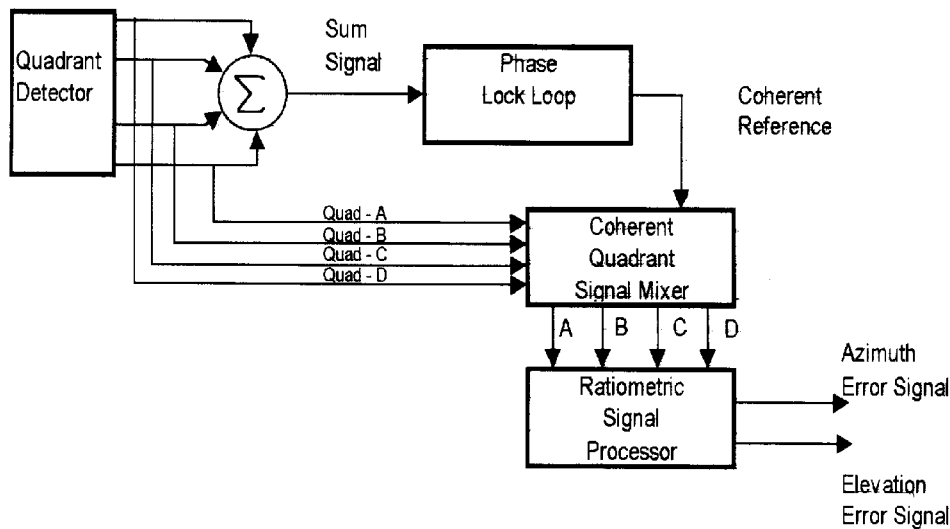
Quadrant Detector

$\Sigma$

Sum Signal

Phase Lock Loop

Coherent Reference

Quad - A
Quad - B
Quad - C
Quad - D

Coherent Quadrant Signal Mixer

A
B
C
D

Ratiometric Signal Processor

Azimuth Error Signal

Elevation Error Signal